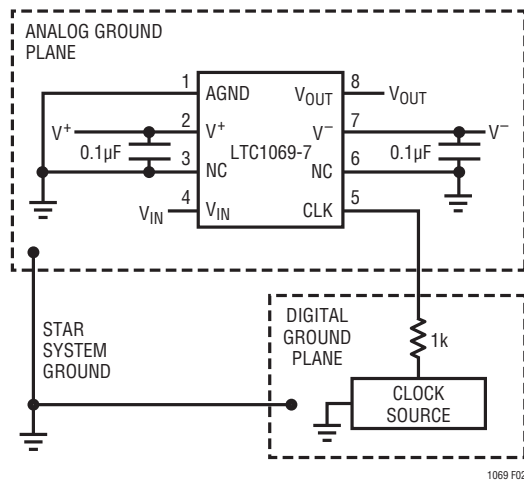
ANALOG GROUND PLANE

1 AGND
2 $V^+$
3 NC
4 $V_{IN}$
8 $V_{OUT}$
7 $V^-$
6 NC
5 CLK

LTC1069-7

$V_{OUT}$
$V^+$
0.1μF
$V^-$
0.1μF
$V_{IN}$

STAR SYSTEM GROUND

DIGITAL GROUND PLANE

1k

CLOCK SOURCE

1069 F02